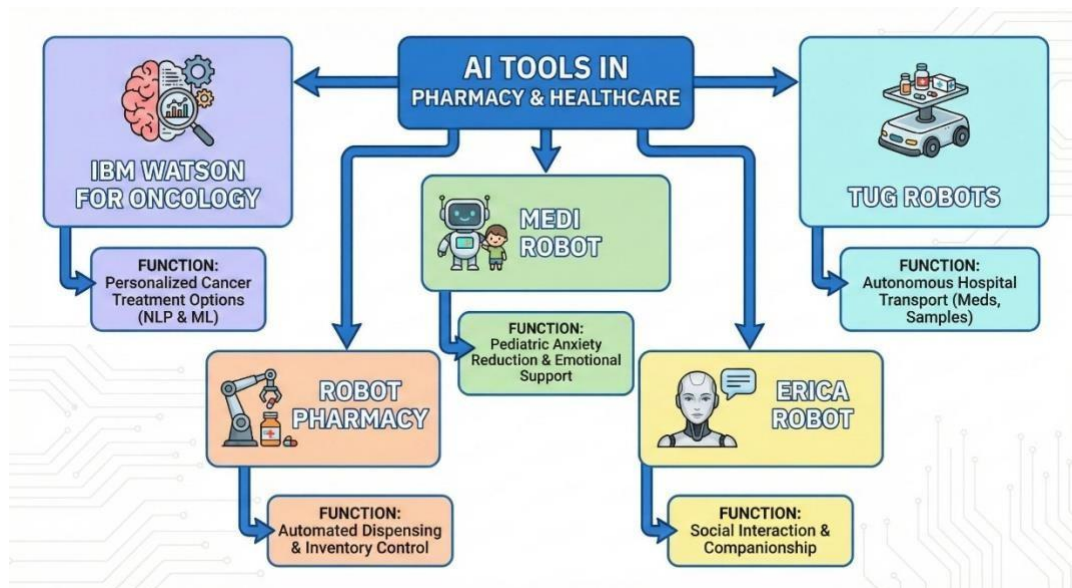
AI TOOLS IN
PHARMACY & HEALTHCARE

IBM WATSON
FOR ONCOLOGY

FUNCTION:
Personalized Cancer Treatment Options (NLP & ML)

MEDI
ROBOT

FUNCTION:
Pediatric Anxiety Reduction & Emotional Support

TUG ROBOTS

FUNCTION:
Autonomous Hospital Transport (Meds, Samples)

ROBOT
PHARMACY

FUNCTION:
Automated Dispensing & Inventory Control

ERICA
ROBOT

FUNCTION:
Social Interaction & Companionship